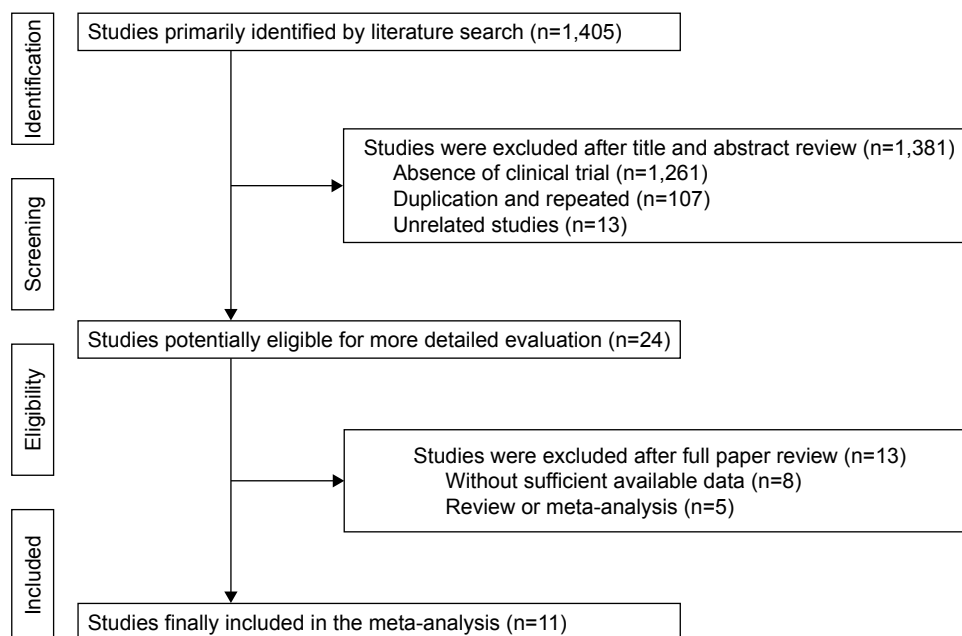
Identification

Studies primarily identified by literature search (n=1,405)

Screening

Studies were excluded after title and abstract review (n=1,381)
Absence of clinical trial (n=1,261)
Duplication and repeated (n=107)
Unrelated studies (n=13)

Eligibility

Studies potentially eligible for more detailed evaluation (n=24)

Studies were excluded after full paper review (n=13)
Without sufficient available data (n=8)
Review or meta-analysis (n=5)

Included

Studies finally included in the meta-analysis (n=11)